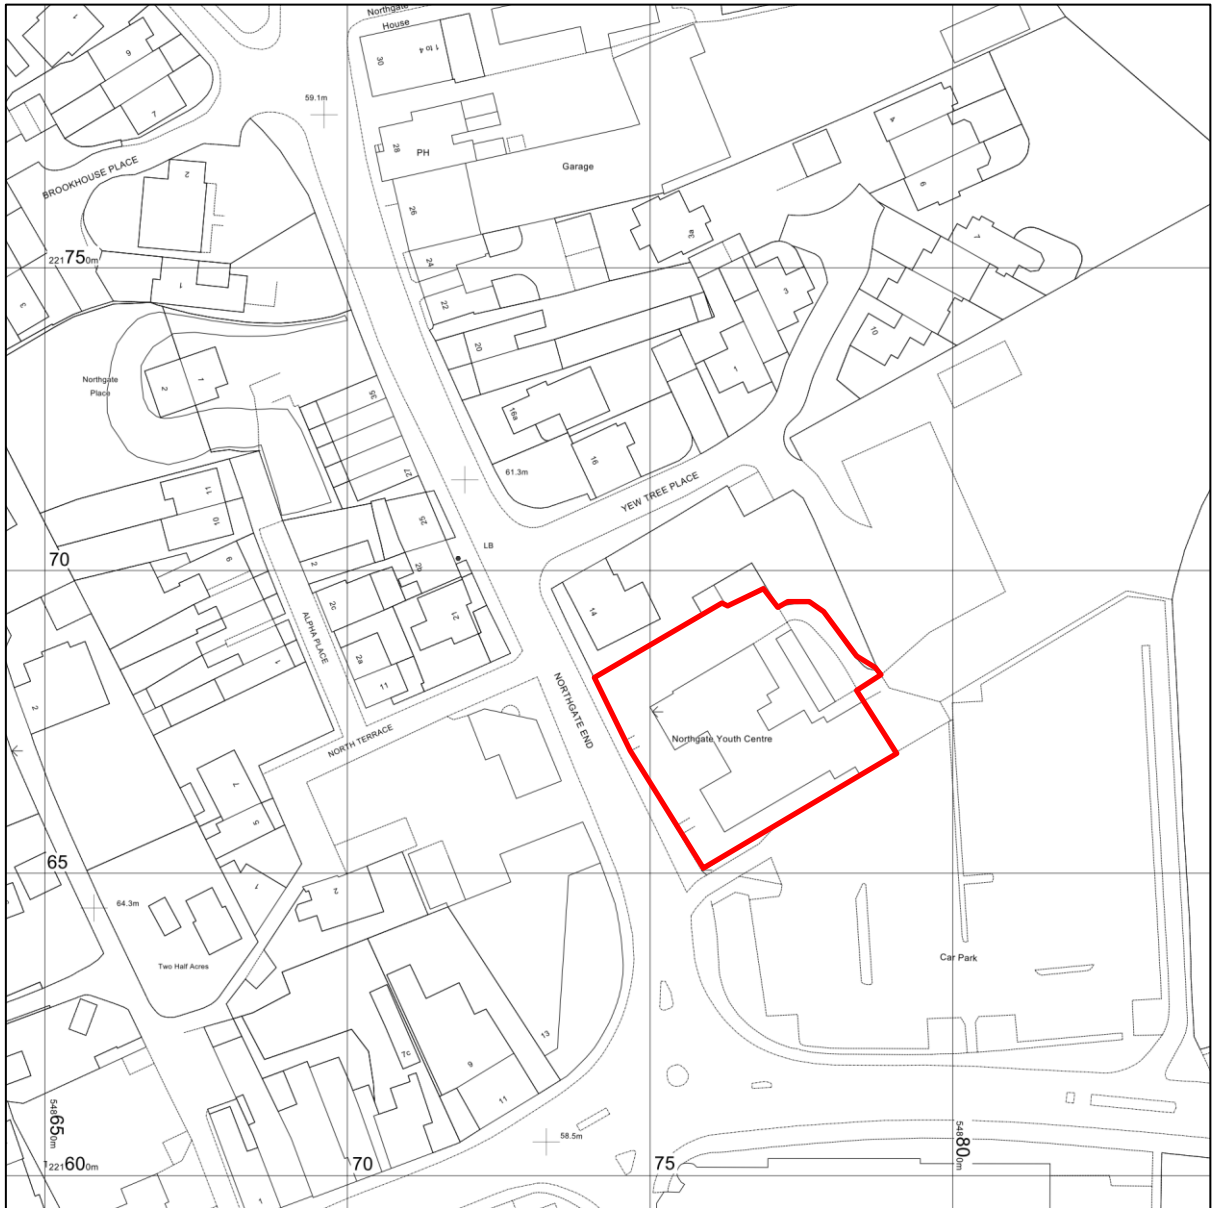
Northgate House
1 to 4
30
9
7
59.1m
28
PH
Garage
BROOKHOUSE PLACE
2
26
3a
4
6
7
$221\,75_{0m}$
24
3
1
3
22
20
10
Northgate Place
2
1
35
1
16a
16
27
61.3m
YEW TREE PLACE
11
10
25
LB
70
9
2
2b
2c
12
14
ALPHA PLACE
2a
11
1
2
NORTHGATE END
NORTH TERRACE
Northgate Youth Centre
7
5
65
1
2
64.3m
Car Park
Two Half Acres
7c
8
13
11
$548\,65_{0m}$
58.5m
$548\,80_{0m}$
$221\,60_{0m}$
70
75
1